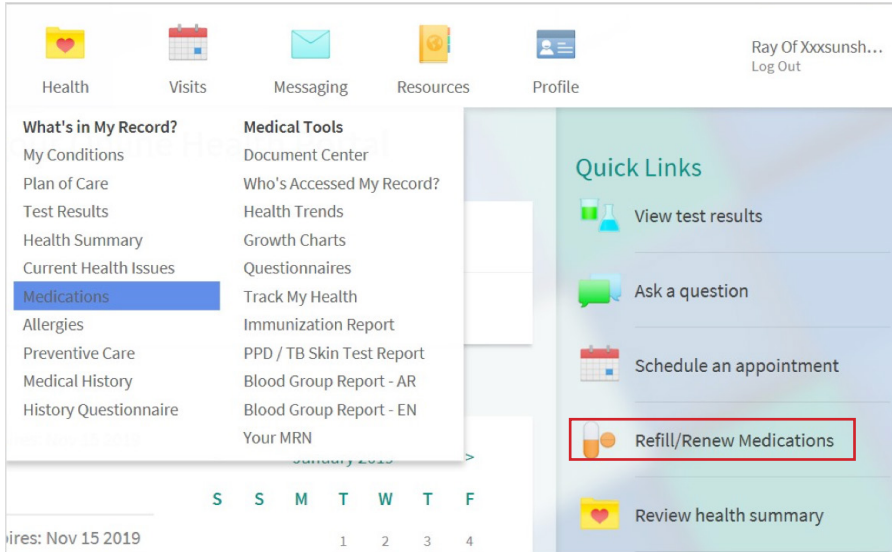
Health Visits Messaging Resources Profile

Ray Of Xxxsunsh...
Log Out

What's in My Record?
My Conditions
Plan of Care
Test Results
Health Summary
Current Health Issues
Medications
Allergies
Preventive Care
Medical History
History Questionnaire

Medical Tools
Document Center
Who's Accessed My Record?
Health Trends
Growth Charts
Questionnaires
Track My Health
Immunization Report
PPD / TB Skin Test Report
Blood Group Report - AR
Blood Group Report - EN
Your MRN

January 2019 >

| S | S | M | T | W | T | F |
|---|---|---|---|---|---|---|
| | | | 1 | 2 | 3 | 4 |

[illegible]ires: Nov 15 2019

Quick Links
View test results
Ask a question
Schedule an appointment
Refill/Renew Medications
Review health summary